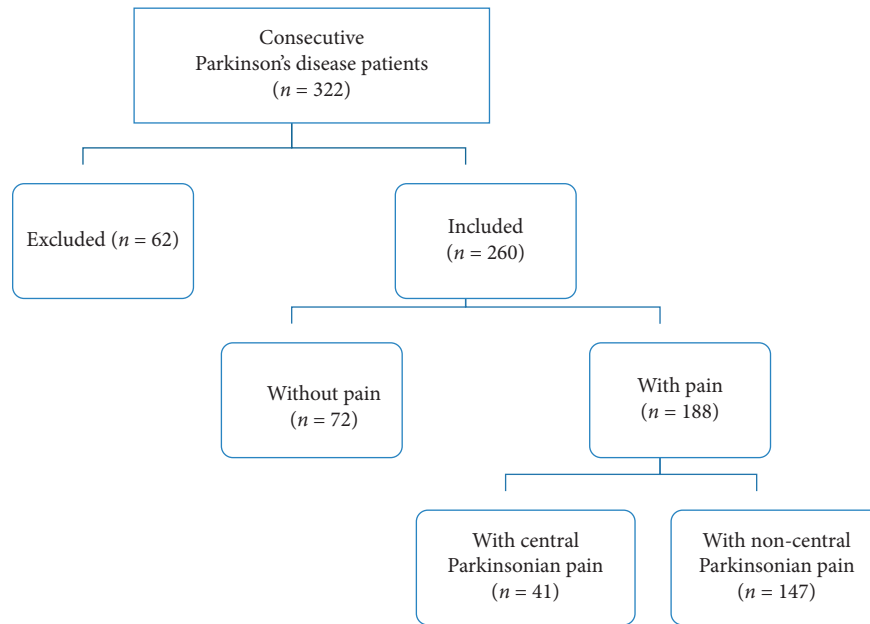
Consecutive
Parkinson’s disease patients
($n = 322$)

Excluded ($n = 62$)

Included
($n = 260$)

Without pain
($n = 72$)

With pain
($n = 188$)

With central
Parkinsonian pain
($n = 41$)

With non-central
Parkinsonian pain
($n = 147$)